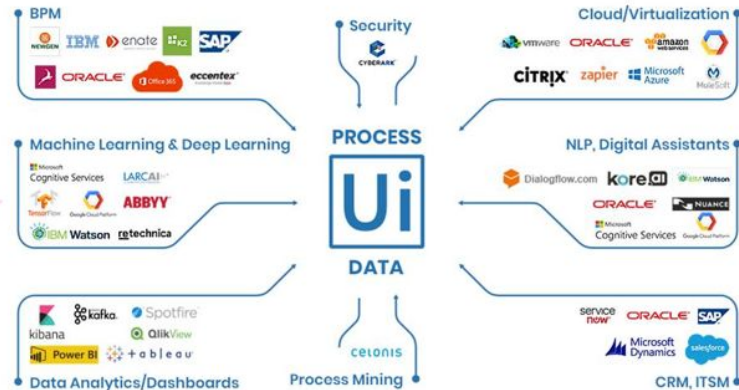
BPM

NEWGEN IBM enate K2 SAP

ORACLE Office 365 eccentex

Security

CYBERARK

Cloud/Virtualization

vmware ORACLE amazon web services

CITRIX zapier Microsoft Azure MuleSoft

Machine Learning & Deep Learning

Microsoft Cognitive Services LARCAI

TensorFlow Google Cloud Platform ABBYY

IBM Watson retechnica

PROCESS

Ui

DATA

NLP, Digital Assistants

Dialogflow.com kore.ai IBM Watson

ORACLE NUANCE

Microsoft Cognitive Services Google Cloud Platform

kibana kafka Spotfire

QlikView

Power BI +tableau

Data Analytics/Dashboards

celonis

Process Mining

service now ORACLE SAP

Microsoft Dynamics salesforce

CRM, ITSM